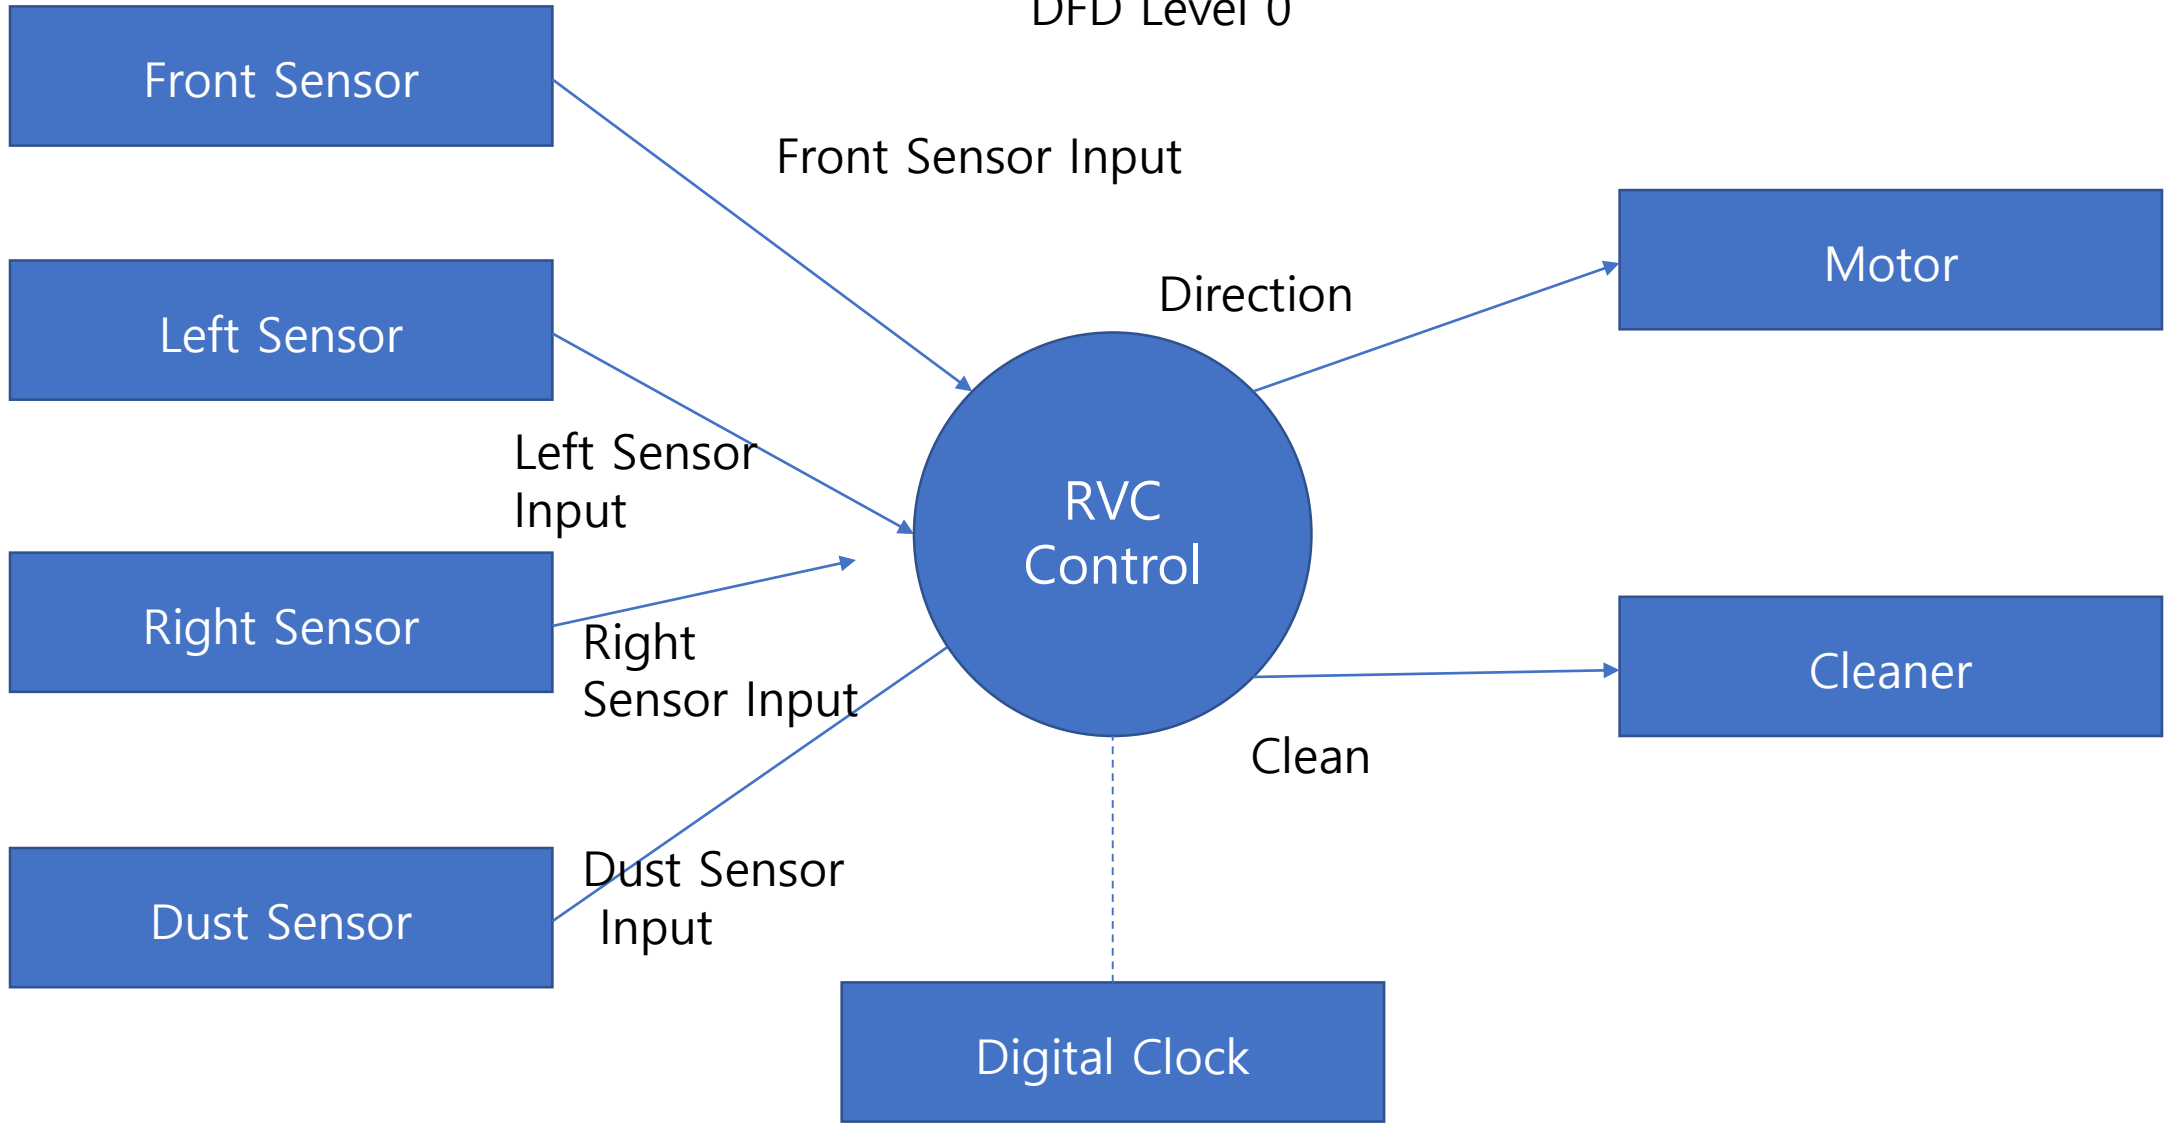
DFD Level 0

Front Sensor

Front Sensor Input

Motor

Direction

Left Sensor

Left Sensor Input

RVC Control

Right Sensor

Right Sensor Input

Cleaner

Clean

Dust Sensor

Dust Sensor Input

Digital Clock